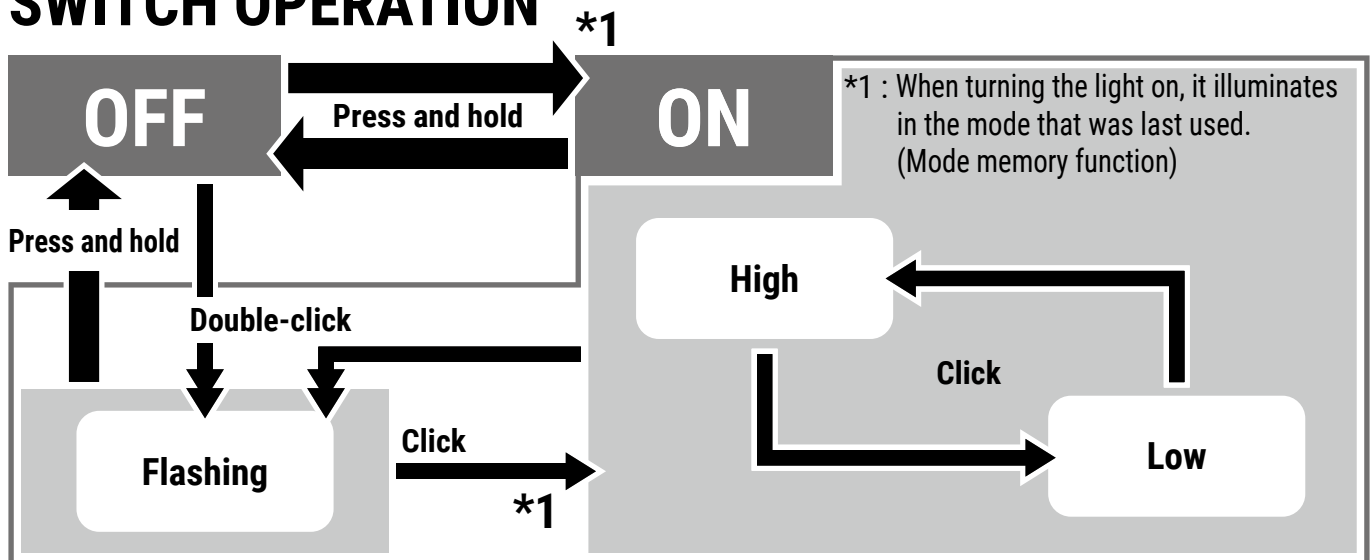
SWITCH OPERATION

*1

OFF

Press and hold

ON

*1 : When turning the light on, it illuminates in the mode that was last used. (Mode memory function)

Press and hold

High

Double-click

Click

Click

Flashing

*1

Low